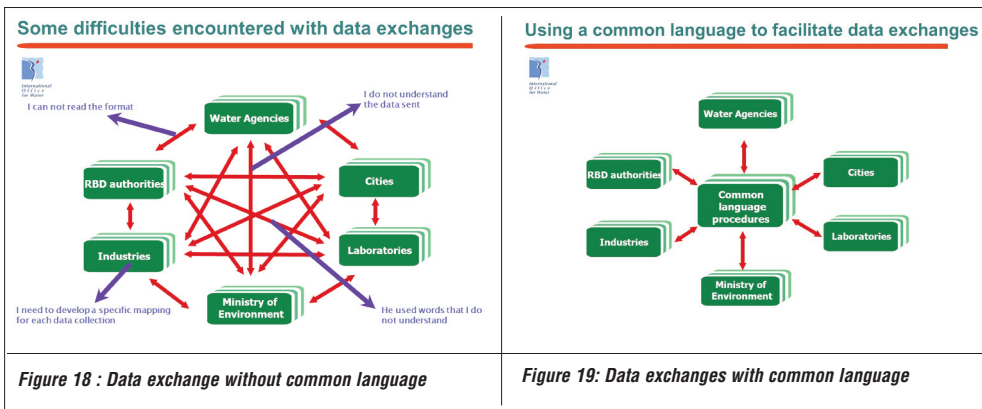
Some difficulties encountered with data exchanges

International Office for Water

I can not read the format

Water Agencies

I do not understand the data sent

RBD authorities

Cities

Laboratories

Industries

Ministry of Environment

I need to develop a specific mapping for each data collection

He used words that I do not understand

Figure 18 : Data exchange without common language

Using a common language to facilitate data exchanges

International Office for Water

Water Agencies

RBD authorities

Common language procedures

Cities

Industries

Laboratories

Ministry of Environment

Figure 19: Data exchanges with common language